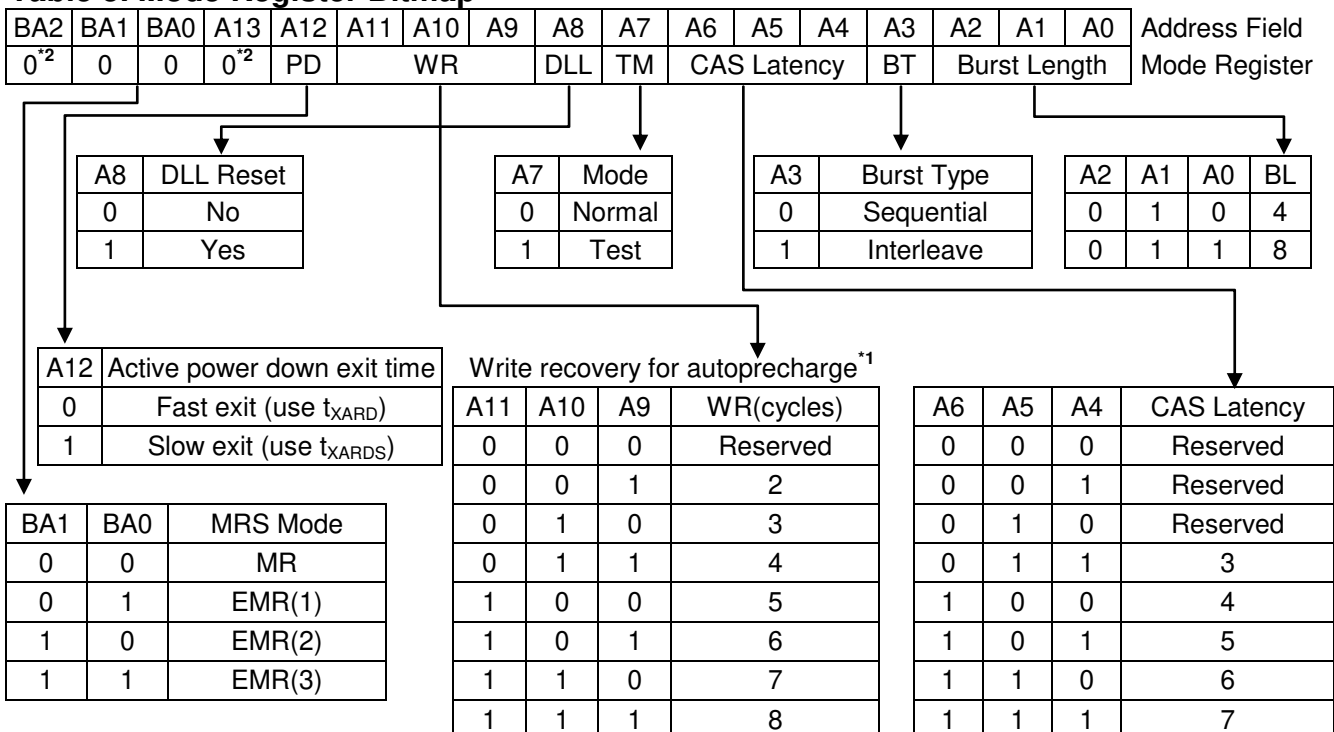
| BA2 | BA1 | BA0 | A13 | A12 | A11 | A10 | A9 | A8 | A7 | A6 | A5 | A4 | A3 | A2 | A1 | A0 | Address Field |
|---|---|---|---|---|---|---|---|---|---|---|---|---|---|---|---|---|---|
| $0^{*2}$ | 0 | 0 | $0^{*2}$ | PD | WR | | | DLL | TM | CAS Latency | | | BT | Burst Length | | | Mode Register |

| A8 | DLL Reset |
|---|---|
| 0 | No |
| 1 | Yes |

| A7 | Mode |
|---|---|
| 0 | Normal |
| 1 | Test |

| A3 | Burst Type |
|---|---|
| 0 | Sequential |
| 1 | Interleave |

| A2 | A1 | A0 | BL |
|---|---|---|---|
| 0 | 1 | 0 | 4 |
| 0 | 1 | 1 | 8 |

| A12 | Active power down exit time |
|---|---|
| 0 | Fast exit (use $t_{XARD}$) |
| 1 | Slow exit (use $t_{XARDS}$) |

Write recovery for autoprecharge$^{*1}$

| A11 | A10 | A9 | WR(cycles) |
|---|---|---|---|
| 0 | 0 | 0 | Reserved |
| 0 | 0 | 1 | 2 |
| 0 | 1 | 0 | 3 |
| 0 | 1 | 1 | 4 |
| 1 | 0 | 0 | 5 |
| 1 | 0 | 1 | 6 |
| 1 | 1 | 0 | 7 |
| 1 | 1 | 1 | 8 |

| A6 | A5 | A4 | CAS Latency |
|---|---|---|---|
| 0 | 0 | 0 | Reserved |
| 0 | 0 | 1 | Reserved |
| 0 | 1 | 0 | Reserved |
| 0 | 1 | 1 | 3 |
| 1 | 0 | 0 | 4 |
| 1 | 0 | 1 | 5 |
| 1 | 1 | 0 | 6 |
| 1 | 1 | 1 | 7 |

| BA1 | BA0 | MRS Mode |
|---|---|---|
| 0 | 0 | MR |
| 0 | 1 | EMR(1) |
| 1 | 0 | EMR(2) |
| 1 | 1 | EMR(3) |